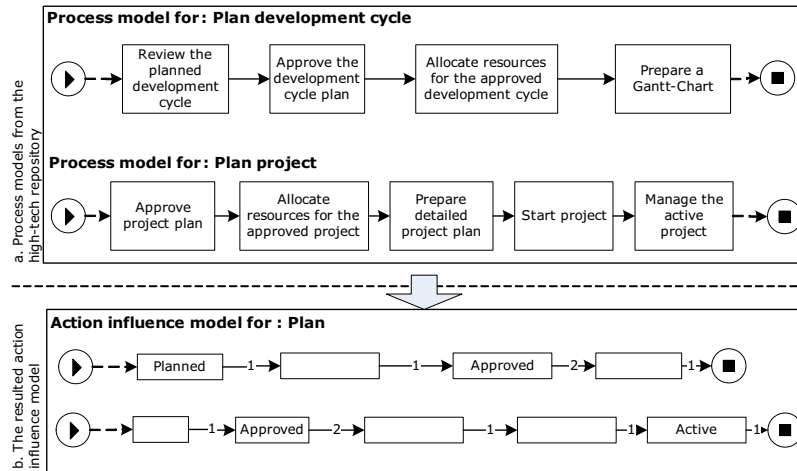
a. Process models from the high-tech repository

Process model for: Plan development cycle

Review the planned development cycle

Approve the development cycle plan

Allocate resources for the approved development cycle

Prepare a Gantt-Chart

Process model for: Plan project

Approve project plan

Allocate resources for the approved project

Prepare detailed project plan

Start project

Manage the active project

b. The resulted action influence model

Action influence model for : Plan

Planned

1

1

Approved

2

1

1

Approved

2

1

1

Active

1